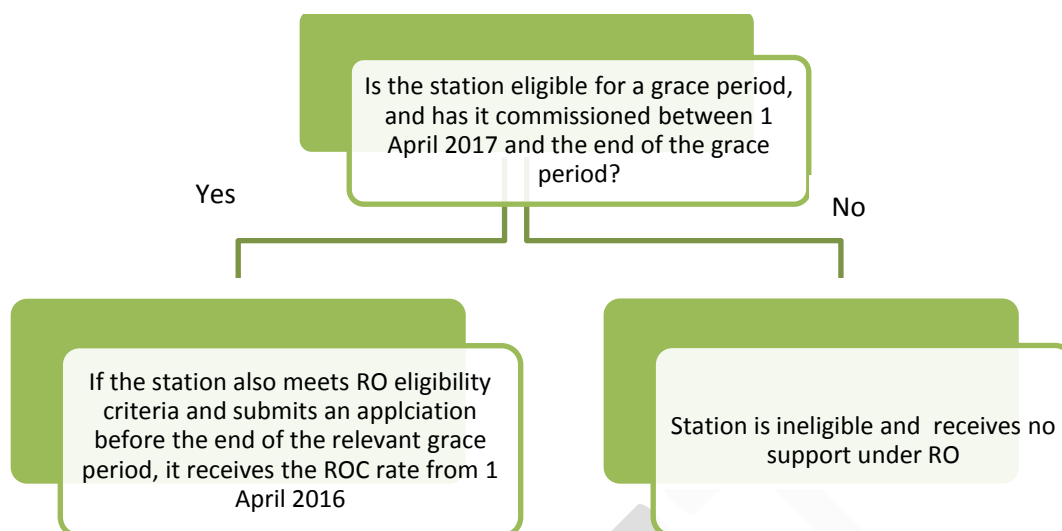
Is the station eligible for a grace period, and has it commissioned between 1 April 2017 and the end of the grace period?

Yes

No

If the station also meets RO eligibility criteria and submits an applciation before the end of the relevant grace period, it receives the ROC rate from 1 April 2016

Station is ineligible and receives no support under RO